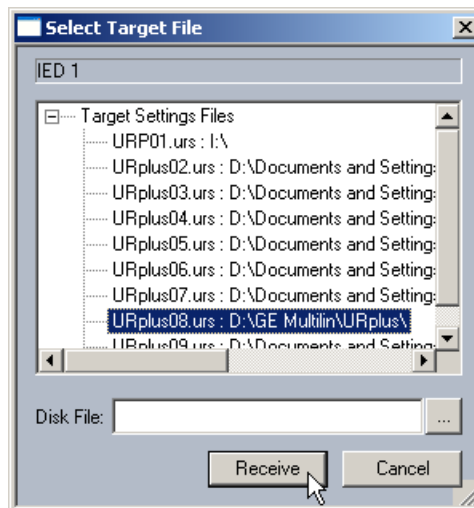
Select Target File
×
IED 1
Target Settings Files
URP01.urs : I:\
URplus02.urs : D:\Documents and Setting
URplus03.urs : D:\Documents and Setting
URplus04.urs : D:\Documents and Setting
URplus05.urs : D:\Documents and Setting
URplus06.urs : D:\Documents and Setting
URplus07.urs : D:\Documents and Setting
URplus08.urs : D:\GE Multilin\URplus\
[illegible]
Disk File:
...
Receive
Cancel